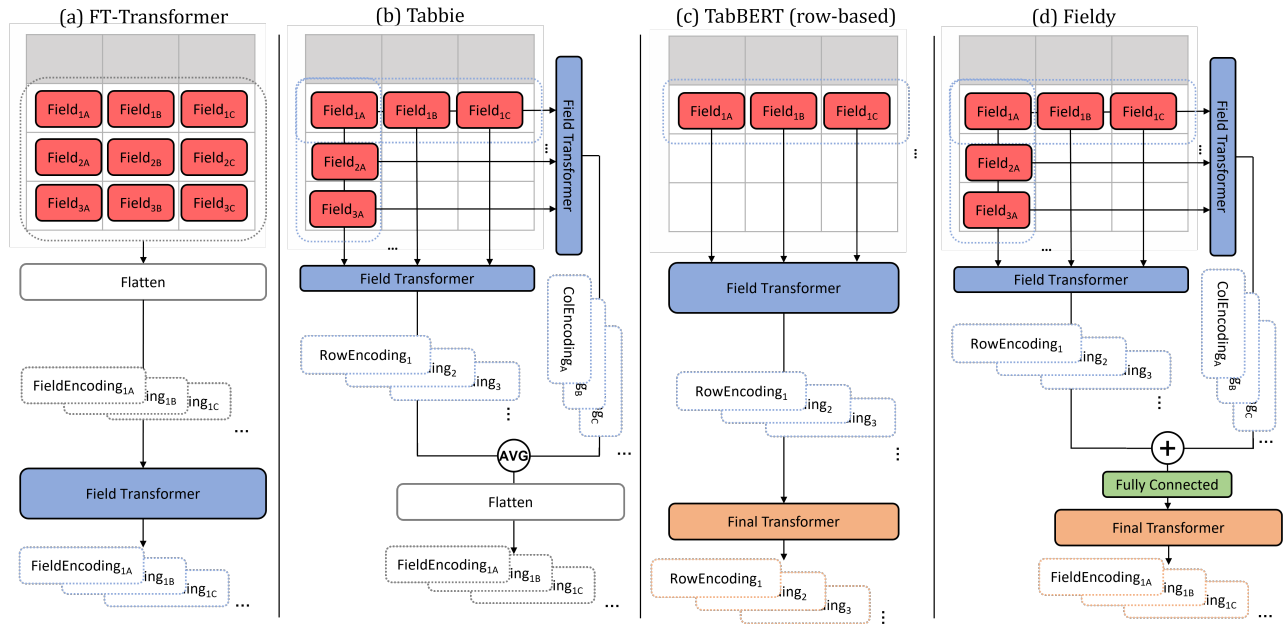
(a) FT-Transformer

$Field_{1A}$ $Field_{1B}$ $Field_{1C}$
$Field_{2A}$ $Field_{2B}$ $Field_{2C}$
$Field_{3A}$ $Field_{3B}$ $Field_{3C}$

Flatten

$FieldEncoding_{1A}$ $ing_{1B}$ $ing_{1C}$ ...

Field Transformer

$FieldEncoding_{1A}$ $ing_{1B}$ $ing_{1C}$ ...

(b) Tabbie

$Field_{1A}$ $Field_{1B}$ $Field_{1C}$
$Field_{2A}$
$Field_{3A}$
...
Field Transformer
Field Transformer

$RowEncoding_{1}$ $ing_{2}$ $ing_{3}$ ⋮

$ColEncoding_{A}$ $g_{B}$ $g_{C}$ ...

AVG

Flatten

$FieldEncoding_{1A}$ $ing_{1B}$ $ing_{1C}$ ...

(c) TabBERT (row-based)

$Field_{1A}$ $Field_{1B}$ $Field_{1C}$ ⋮

Field Transformer

$RowEncoding_{1}$ $ing_{2}$ $ing_{3}$ ⋮

Final Transformer

$RowEncoding_{1}$ $ing_{2}$ $ing_{3}$ ⋮

(d) Fieldy

$Field_{1A}$ $Field_{1B}$ $Field_{1C}$
$Field_{2A}$
$Field_{3A}$
...
Field Transformer
Field Transformer

$RowEncoding_{1}$ $ing_{2}$ $ing_{3}$ ⋮

$ColEncoding_{A}$ $g_{B}$ $g_{C}$ ...

+

Fully Connected

Final Transformer

$FieldEncoding_{1A}$ $ing_{1B}$ $ing_{1C}$ ...